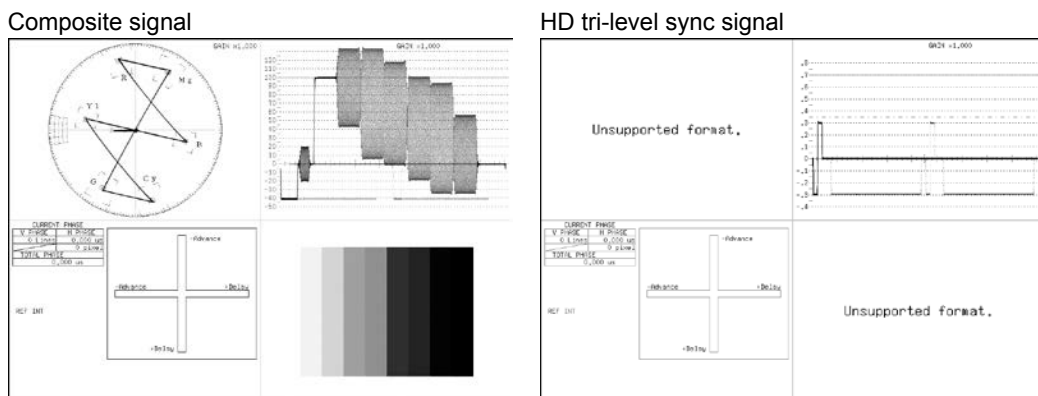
Composite signal

GAIN x1.000

R

Mg

Yl

B

G

Cy

GAIN x1.000

120
110
100
90
80
70
60
50
40
30
20
10
0
-10
-20
-30
-40
-50

CURRENT PHASE

| V PHASE | H PHASE |
|---|---|
| 0 Lines | 0.000 us |
| | 0 pixel |

TOTAL PHASE
0.000 us

REF INT

-Advance

-Advance

+Delay

+Delay

HD tri-level sync signal

GAIN x1.000

Unsupported format.

.8
.7
.6
.5
.4
.3
.2
.1
0
-.1
-.2
-.3
-.4

CURRENT PHASE

| V PHASE | H PHASE |
|---|---|
| 0 Lines | 0.000 us |
| | 0 pixel |

TOTAL PHASE
0.000 us

REF INT

-Advance

-Advance

+Delay

+Delay

Unsupported format.